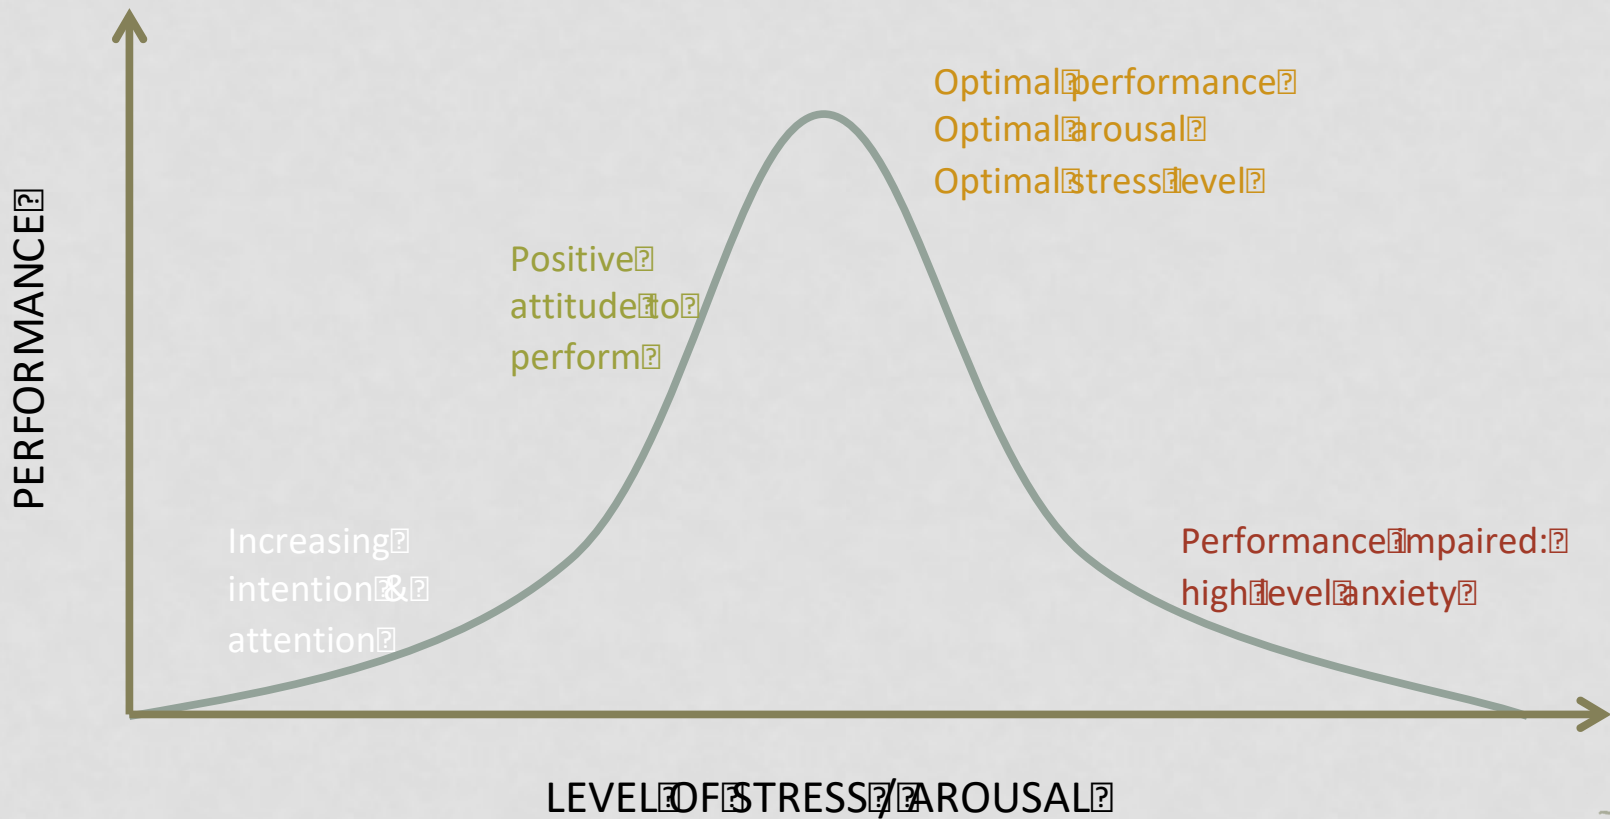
Optimal performance
Optimal arousal
Optimal stress level

Positive attitude to perform

Increasing intention & attention

Performance impaired: high level anxiety

PERFORMANCE

LEVEL OF STRESS / AROUSAL